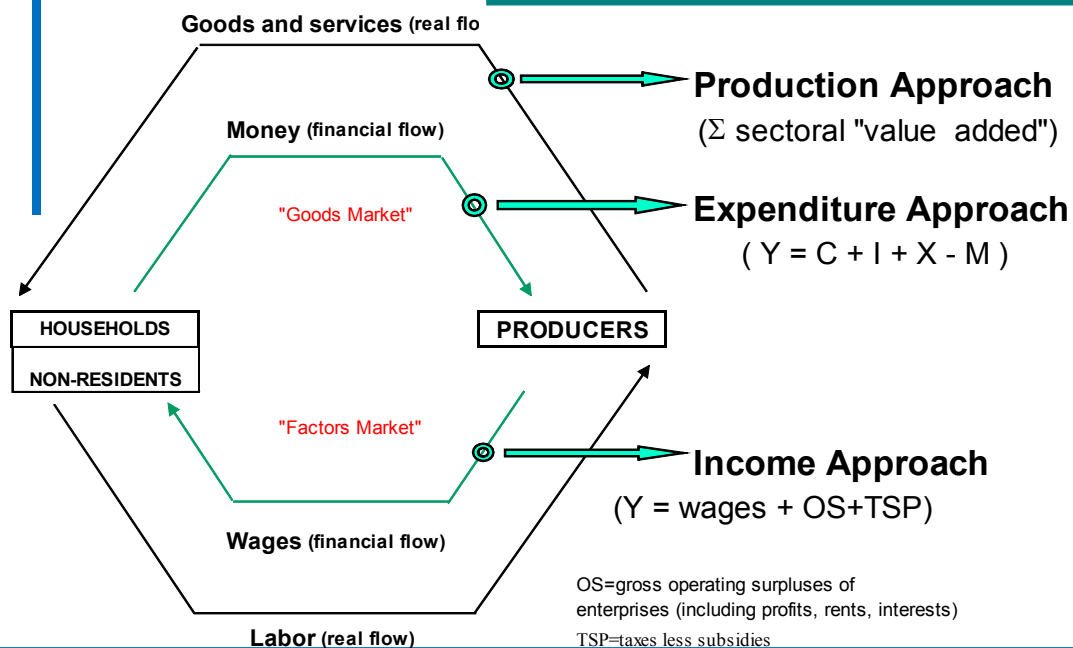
Goods and services (real flo

Production Approach
($\Sigma$ sectoral "value added")

Money (financial flow)

"Goods Market"

Expenditure Approach
( Y = C + I + X - M )

HOUSEHOLDS
NON-RESIDENTS

PRODUCERS

"Factors Market"

Income Approach
(Y = wages + OS+TSP)

Wages (financial flow)

OS=gross operating surpluses of enterprises (including profits, rents, interests)

Labor (real flow)

TSP=taxes less subsidies